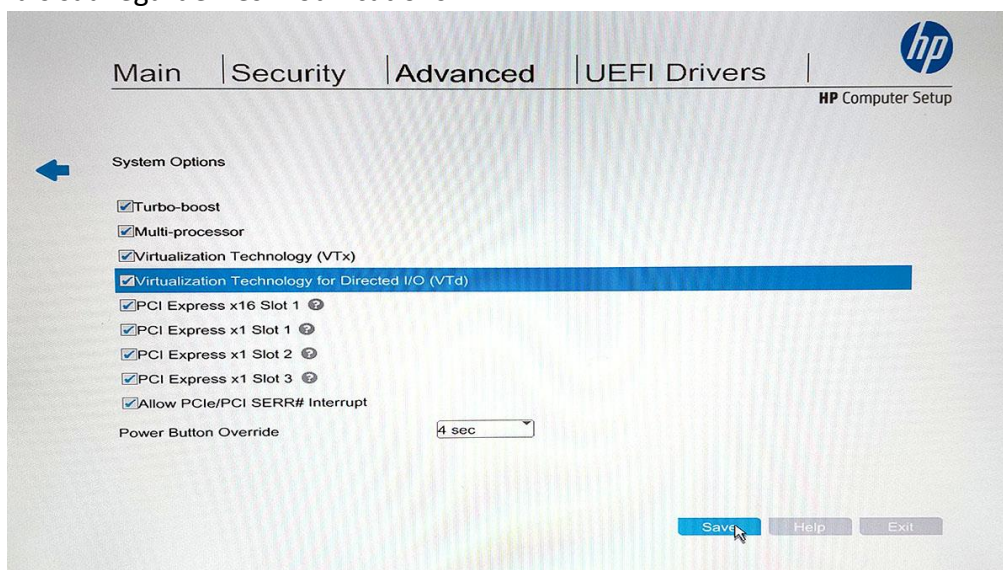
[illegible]

Main | Security | Advanced | UEFI Drivers |

hp

HP Computer Setup

System Options

Turbo-boost

Multi-processor

Virtualization Technology (VTx)

Virtualization Technology for Directed I/O (VTd)

PCI Express x16 Slot 1

PCI Express x1 Slot 1

PCI Express x1 Slot 2

PCI Express x1 Slot 3

Allow PCIe/PCI SERR# Interrupt

Power Button Override 4 sec

Save Help Exit